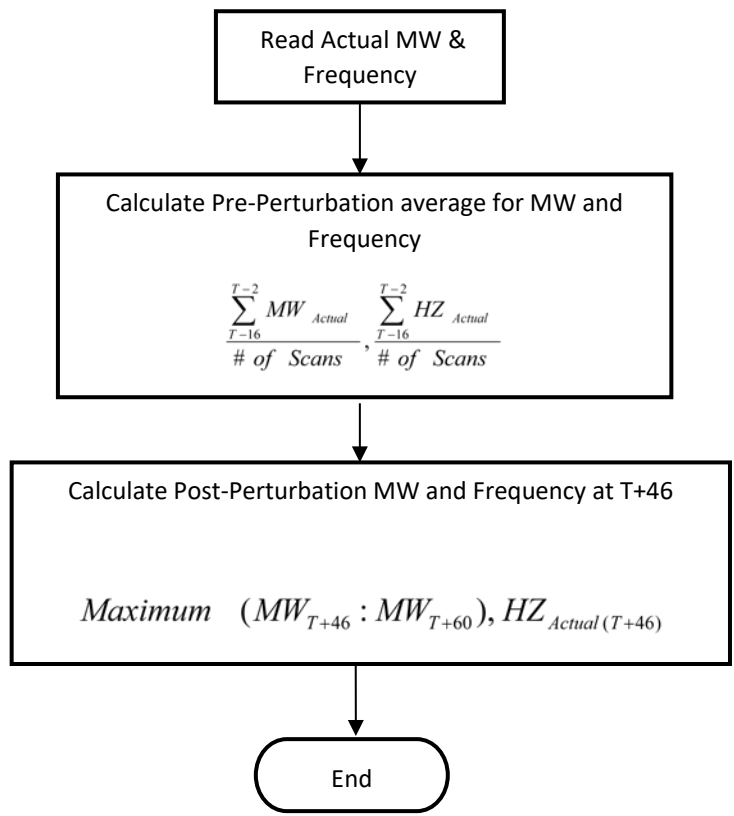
Read Actual MW & Frequency

Calculate Pre-Perturbation average for MW and Frequency

$\frac{\sum_{T-16}^{T-2} MW_{Actual}}{\# \ of \ Scans}, \frac{\sum_{T-16}^{T-2} HZ_{Actual}}{\# \ of \ Scans}$

Calculate Post-Perturbation MW and Frequency at T+46

$Maximum \quad (MW_{T+46} : MW_{T+60}), HZ_{Actual\,(T+46)}$

End